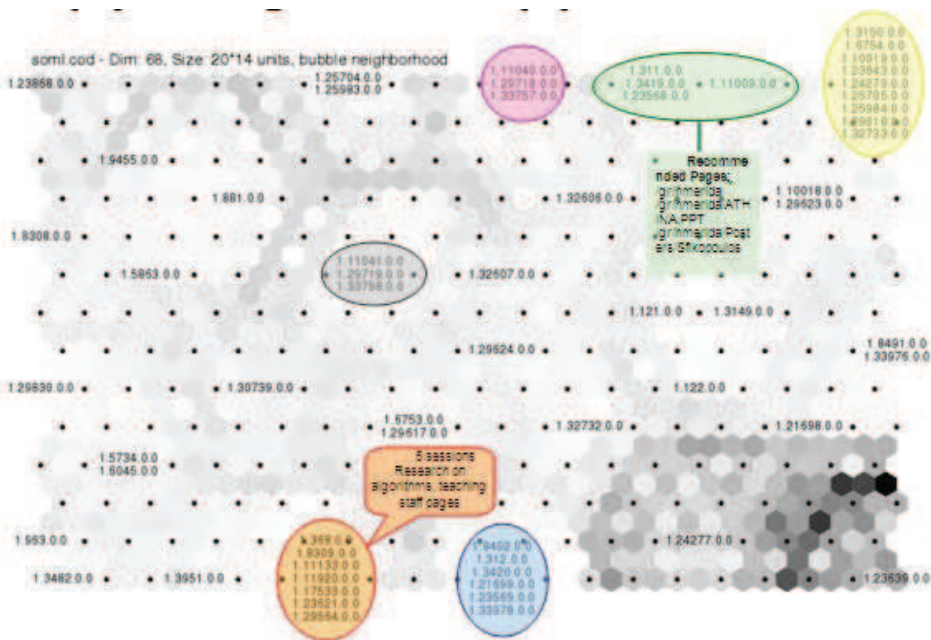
soml.cod - Dim: 66, Size: 20*14 units, bubble neighborhood

1.23868 0.0
1.25704 0.0
1.25983 0.0

1.11040 0.0
1.29719 0.0
1.33757 0.0

1.311 0.0
1.3419 0.0
1.23558 0.0
1.11009 0.0

1.3150 0.0
1.6754 0.0
1.10919 0.0
1.23843 0.0
1.24279 0.0
1.25705 0.0
1.25984 0.0
1.29618 0.0
1.32733 0.0

1.9455 0.0

Recommended Pages;
gr/nmerida
gr/nmerida/ATHINA.PPT
gr/nmerida Posters/Sfikopoulos

1.881 0.0
1.32606 0.0
1.10018 0.0
1.29623 0.0

1.9308 0.0

1.11041 0.0
1.29719 0.0
1.33758 0.0

1.5863 0.0
1.32607 0.0

1.121 0.0
1.3149 0.0

1.29524 0.0
1.6491 0.0
1.33975 0.0

1.29830 0.0
1.30739 0.0
1.122 0.0

1.6753 0.0
1.29617 0.0
1.32732 0.0
1.21598 0.0

1.5734 0.0
1.6045 0.0

5 sessions
Research on algorithms, teaching staff pages

1.963 0.0

1.359 0.0
1.8309 0.0
1.11133 0.0
1.11920 0.0
1.17539 0.0
1.23521 0.0
1.29554 0.0

1.8452 0.0
1.312 0.0
1.3420 0.0
1.21599 0.0
1.23569 0.0
1.33976 0.0

1.24277 0.0

1.3482 0.0
1.3951 0.0
1.23639 0.0